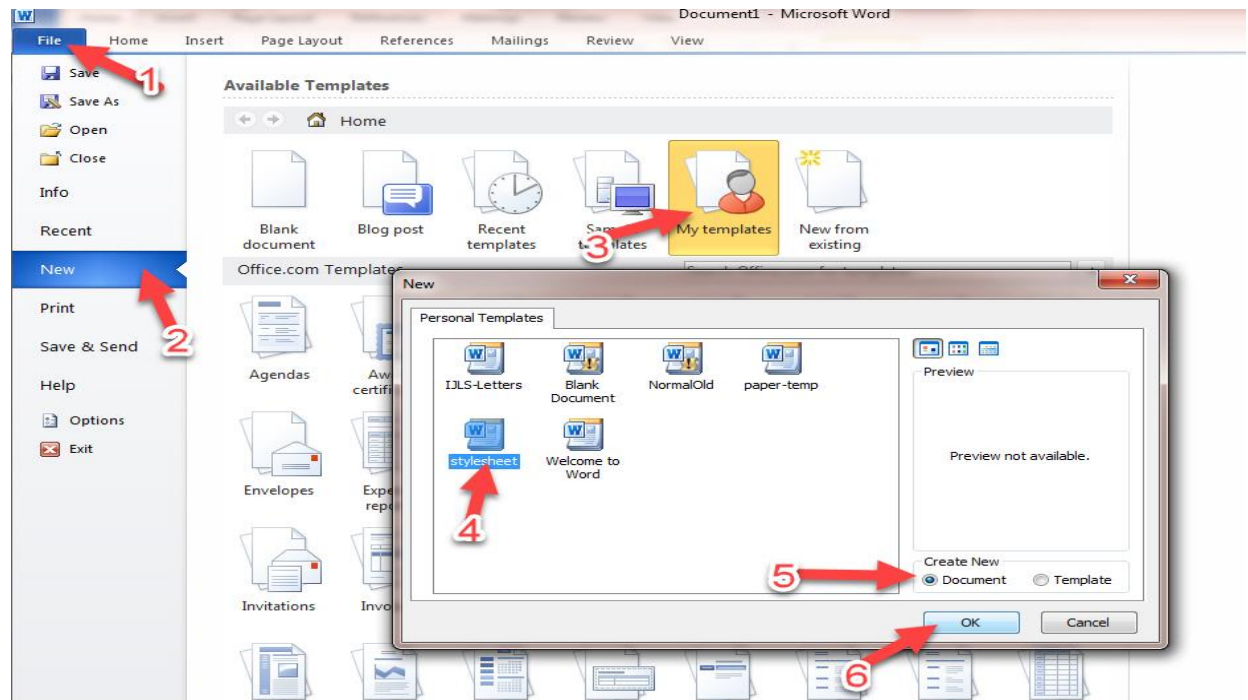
Document1 - Microsoft Word

File
Home
Insert
Page Layout
References
Mailings
Review
View

1

Save
Save As
Open
Close
Info
Recent
New
Print
Save & Send
Help
Options
Exit

2

Available Templates

Home

Blank document
Blog post
Recent templates
Sam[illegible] te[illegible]lates
My templates
New from existing

3

Office.com Templates

Agendas
Aw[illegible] certifi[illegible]
Envelopes
Expe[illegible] repo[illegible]
Invitations
Invo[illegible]

New

Personal Templates

IJLS-Letters
Blank Document
NormalOld
paper-temp
stylesheet
Welcome to Word

4

Preview

Preview not available.

Create New
Document
Template

5

OK
Cancel

6